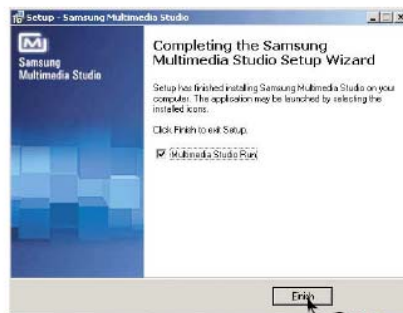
Setup - Samsung Multimedia Studio

Samsung Multimedia Studio

Completing the Samsung Multimedia Studio Setup Wizard

Setup has finished installing Samsung Multimedia Studio on your computer. The application may be launched by selecting the installed icons.

Click Finish to exit Setup.

Multimedia Studio Run

Finish